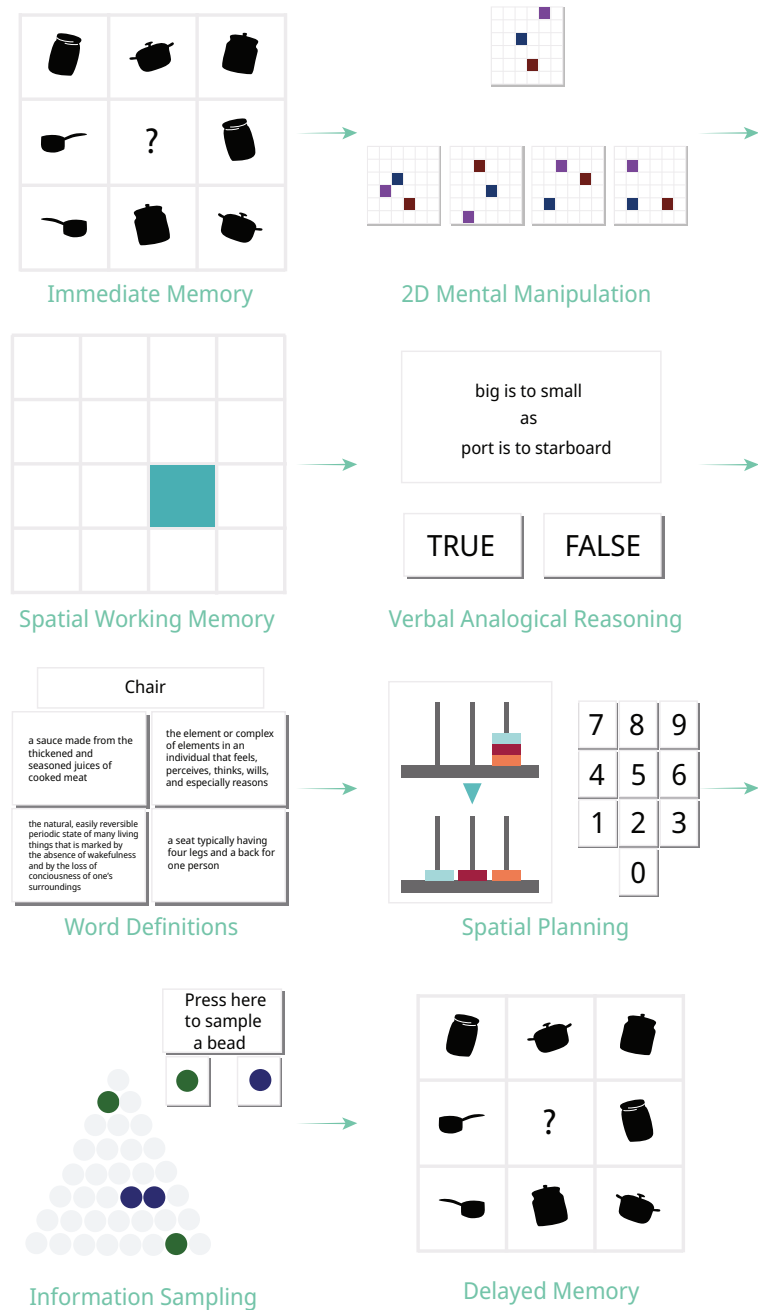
?

Immediate Memory

2D Mental Manipulation

Spatial Working Memory

big is to small
as
port is to starboard

TRUE

FALSE

Verbal Analogical Reasoning

Chair

a sauce made from the thickened and seasoned juices of cooked meat

the element or complex of elements in an individual that feels, perceives, thinks, wills, and especially reasons

the natural, easily reversible periodic state of many living things that is marked by the absence of wakefulness and by the loss of conciousness of one's surroundings

a seat typically having four legs and a back for one person

Word Definitions

| 7 | 8 | 9 |
|---|---|---|
| 4 | 5 | 6 |
| 1 | 2 | 3 |
|   | 0 |   |

Spatial Planning

Press here to sample a bead

Information Sampling

?

Delayed Memory